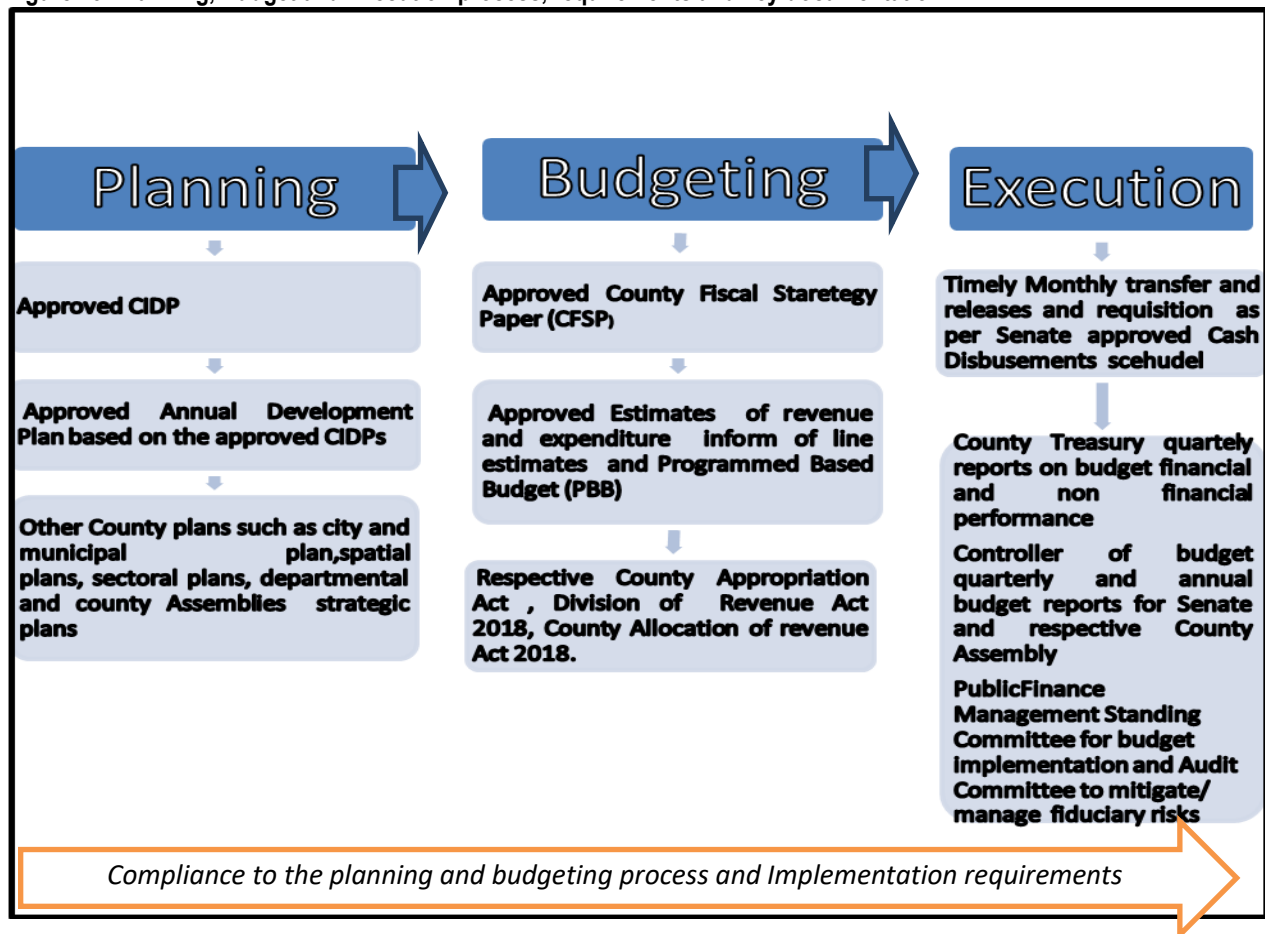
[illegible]

Planning

Approved CIDP

Approved Annual Development Plan based on the approved CIDPs

Other County plans such as city and municipal plan,spatial plans, sectoral plans, departmental and county Assemblies strategic plans

Budgeting

Approved County Fiscal Staretegy Paper (CFSP)

Approved Estimates of revenue and expenditure inform of line estimates and Programmed Based Budget (PBB)

Respective County Appropriation Act , Division of Revenue Act 2018, County Allocation of revenue Act 2018.

Execution

Timely Monthly transfer and releases and requisition as per Senate approved Cash Disbusements scehudel

County Treasury quartely reports on budget financial and non financial performance

Controller of budget quarterly and annual budget reports for Senate and respective County Assembly

PublicFinance Management Standing Committee for budget implementation and Audit Committee to mitigate/ manage fiduciary risks

Compliance to the planning and budgeting process and Implementation requirements